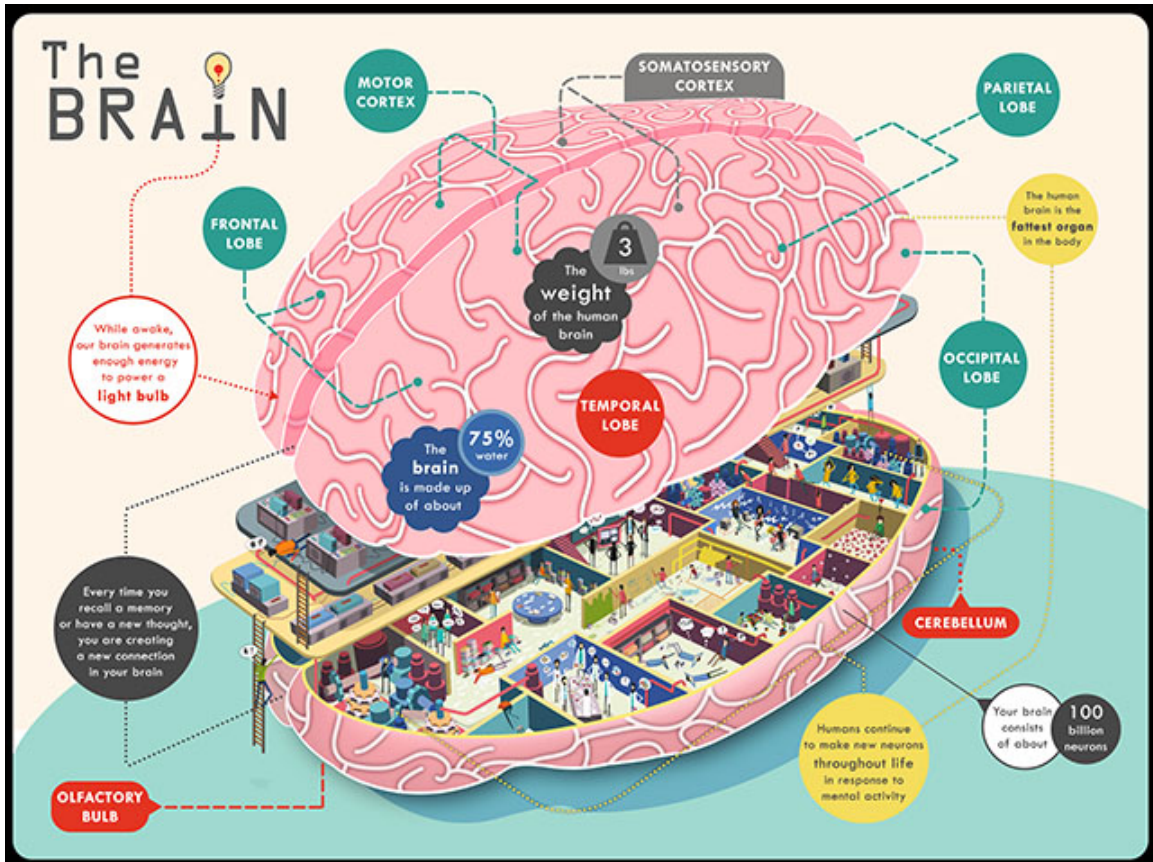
The BRAIN

MOTOR CORTEX

SOMATOSENSORY CORTEX

PARIETAL LOBE

FRONTAL LOBE

The human brain is the fattest organ in the body

3 lbs

The weight of the human brain

While awake, our brain generates enough energy to power a light bulb

OCCIPITAL LOBE

TEMPORAL LOBE

The brain is made up of about 75% water

Every time you recall a memory or have a new thought, you are creating a new connection in your brain

CEREBELLUM

Your brain consists of about 100 billion neurons

Humans continue to make new neurons throughout life in response to mental activity

OLFACTORY BULB